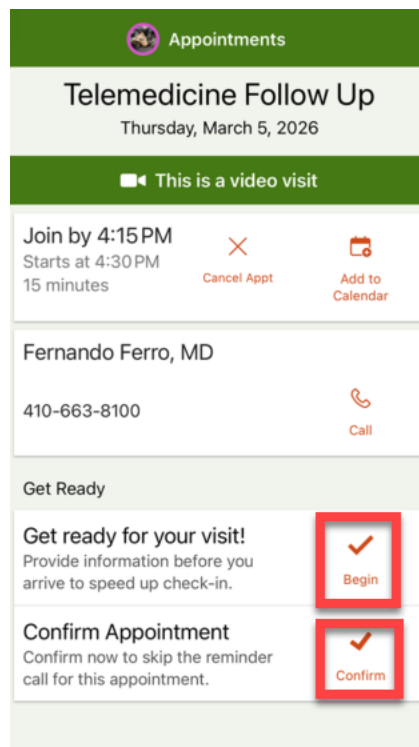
Appointments

Telemedicine Follow Up

Thursday, March 5, 2026

This is a video visit

Join by 4:15 PM
Starts at 4:30 PM
15 minutes

Cancel Appt

Add to Calendar

Fernando Ferro, MD

410-663-8100

Call

Get Ready

Get ready for your visit!
Provide information before you arrive to speed up check-in.

Begin

Confirm Appointment
Confirm now to skip the reminder call for this appointment.

Confirm